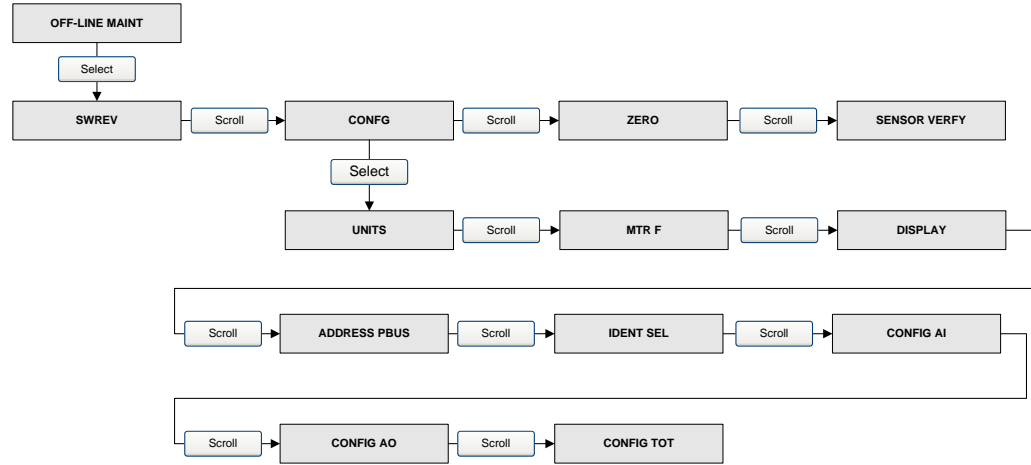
OFF-LINE MAINT

Select

SWREV

Scroll

CONFG

Scroll

ZERO

Scroll

SENSOR VERFY

Select

UNITS

Scroll

MTR F

Scroll

DISPLAY

Scroll

ADDRESS PBUS

Scroll

IDENT SEL

Scroll

CONFIG AI

Scroll

CONFIG AO

Scroll

CONFIG TOT